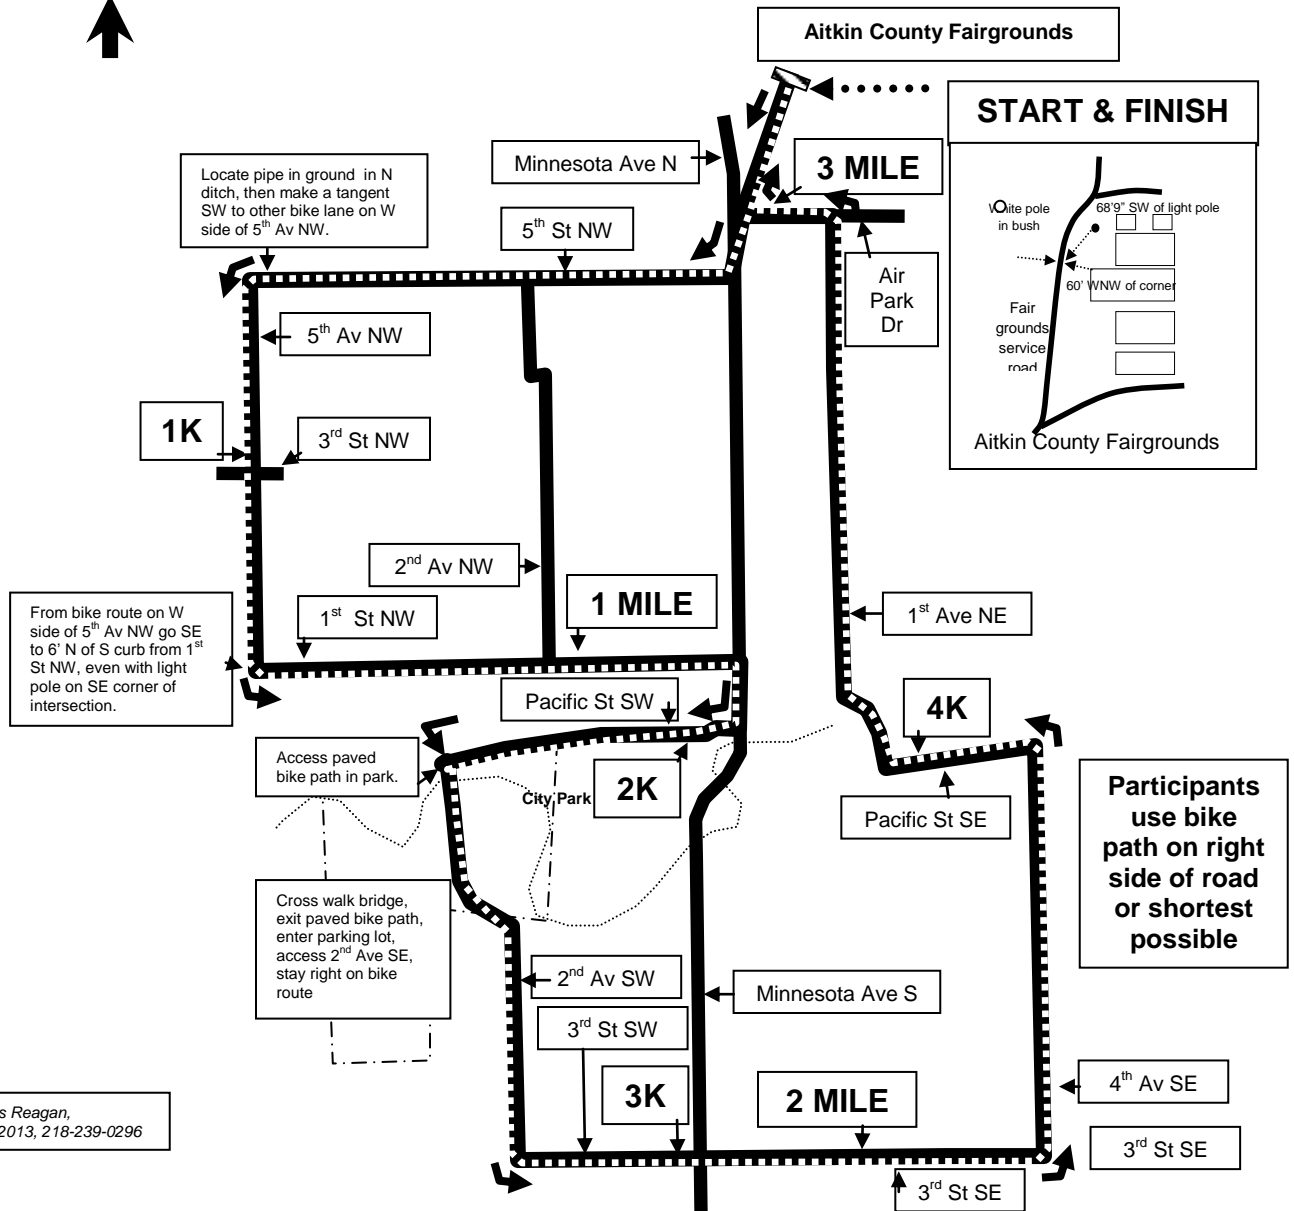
Aitkin County Fairgrounds

START & FINISH

White pole in bush

68'9" SW of light pole

60' WNW of corner

Fair grounds service road

Aitkin County Fairgrounds

Minnesota Ave N

3 MILE

Locate pipe in ground in N ditch, then make a tangent SW to other bike lane on W side of $5^{th}$ Av NW.

$5^{th}$ St NW

Air Park Dr

$5^{th}$ Av NW

1K

$3^{rd}$ St NW

$2^{nd}$ Av NW

From bike route on W side of $5^{th}$ Av NW go SE to 6' N of S curb from $1^{st}$ St NW, even with light pole on SE corner of intersection.

$1^{st}$ St NW

1 MILE

$1^{st}$ Ave NE

Pacific St SW

4K

Access paved bike path in park.

City Park

2K

Pacific St SE

Participants use bike path on right side of road or shortest possible

Cross walk bridge, exit paved bike path, enter parking lot, access $2^{nd}$ Ave SE, stay right on bike route

$2^{nd}$ Av SW

Minnesota Ave S

$3^{rd}$ St SW

3K

2 MILE

$4^{th}$ Av SE

s Reagan, 2013, 218-239-0296

$3^{rd}$ St SE

$3^{rd}$ St SE